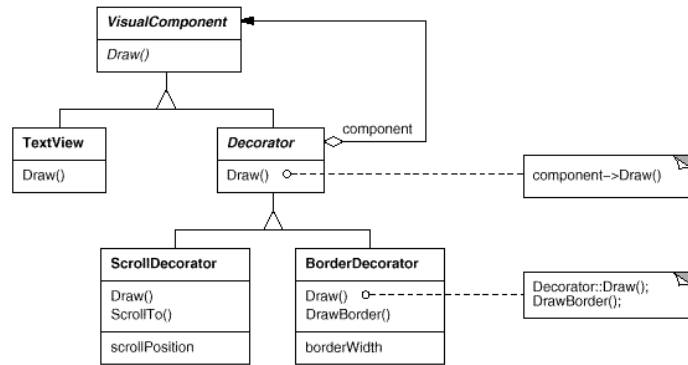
VisualComponent

Draw()

TextView

Draw()

Decorator

Draw()

component

component->Draw()

ScrollDecorator

Draw()
ScrollTo()

scrollPosition

BorderDecorator

Draw()
DrawBorder()

borderWidth

Decorator::Draw();
DrawBorder();